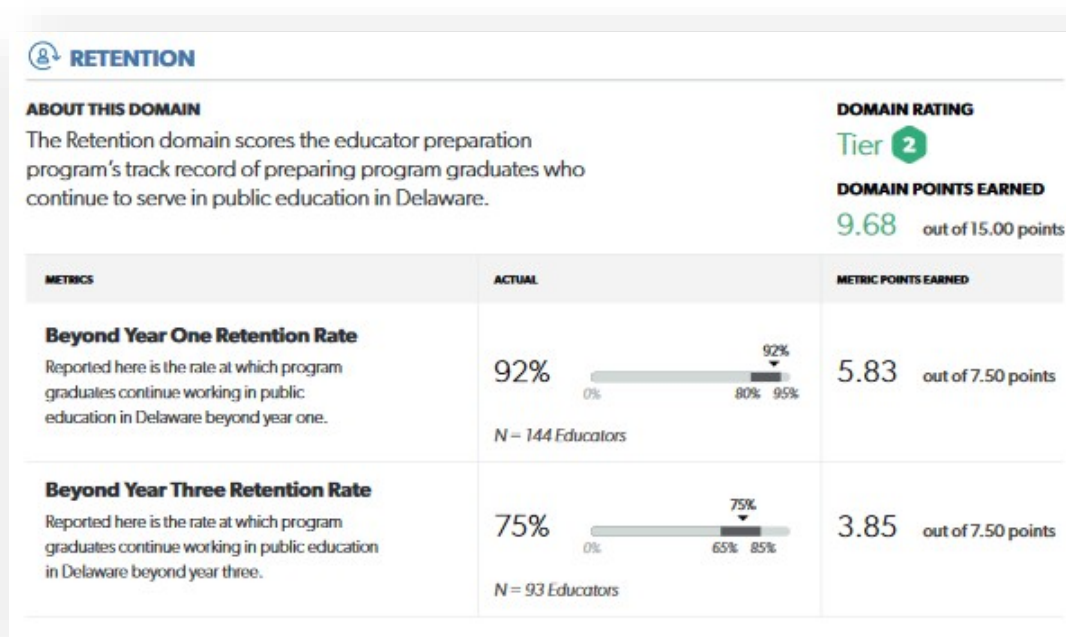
RETENTION

ABOUT THIS DOMAIN
The Retention domain scores the educator preparation program's track record of preparing program graduates who continue to serve in public education in Delaware.

DOMAIN RATING
Tier 2

DOMAIN POINTS EARNED
9.68 out of 15.00 points

| METRICS | ACTUAL | METRIC POINTS EARNED |
|---|---|---|
| **Beyond Year One Retention Rate** Reported here is the rate at which program graduates continue working in public education in Delaware beyond year one. | 92% 92% 0% 80% 95% N = 144 Educators | 5.83 out of 7.50 points |
| **Beyond Year Three Retention Rate** Reported here is the rate at which program graduates continue working in public education in Delaware beyond year three. | 75% 75% 0% 65% 85% N = 93 Educators | 3.85 out of 7.50 points |